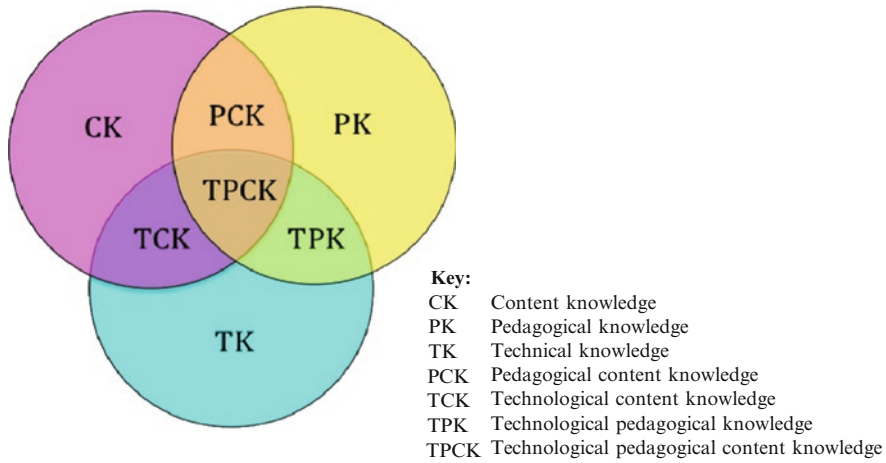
CK

PCK

PK

TPCK

TCK

TPK

TK

Key:

| | |
|---|---|
| CK | Content knowledge |
| PK | Pedagogical knowledge |
| TK | Technical knowledge |
| PCK | Pedagogical content knowledge |
| TCK | Technological content knowledge |
| TPK | Technological pedagogical knowledge |
| TPCK | Technological pedagogical content knowledge |